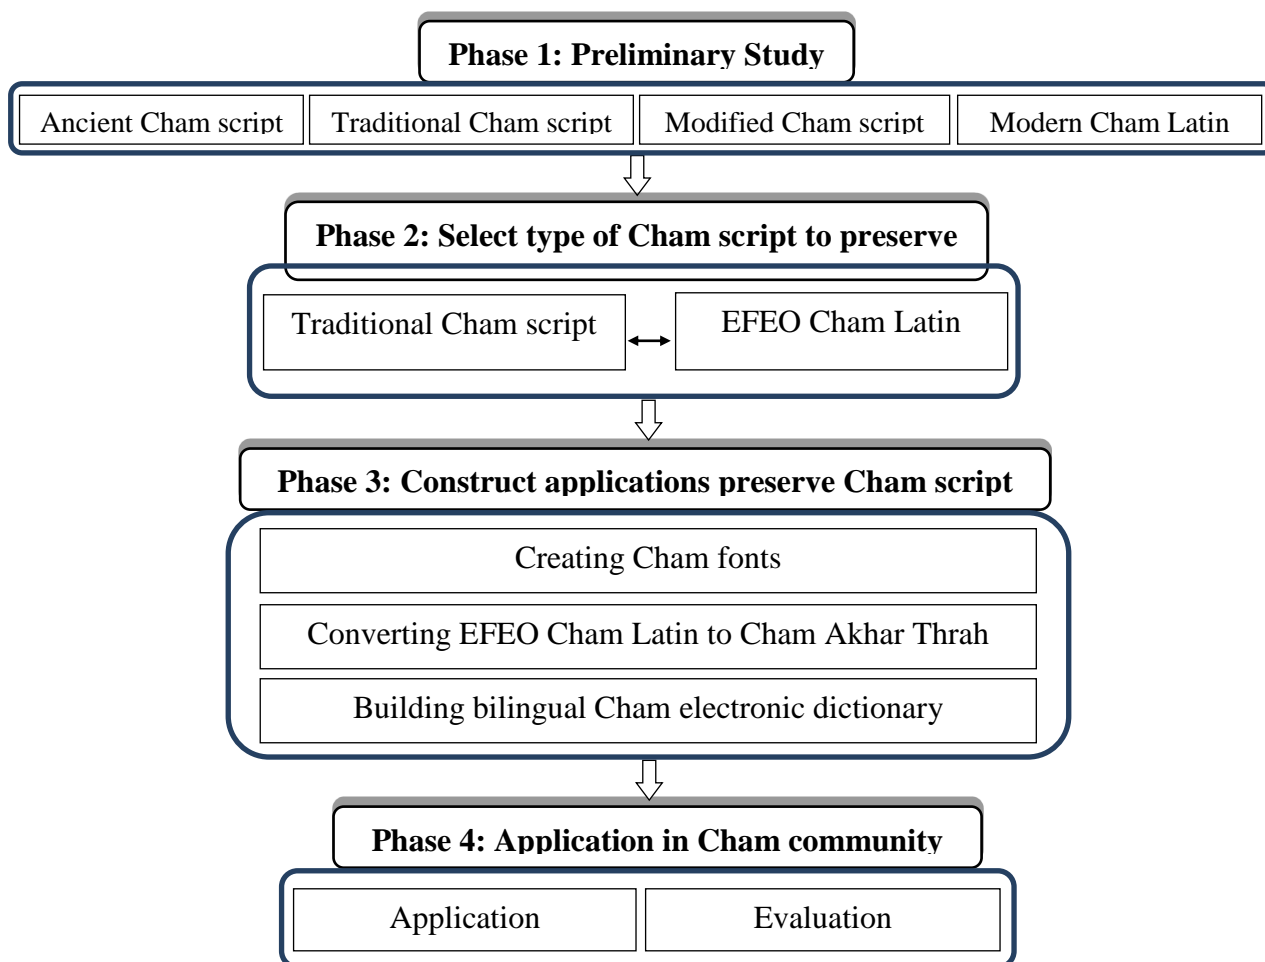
Phase 1: Preliminary Study

Ancient Cham script

Traditional Cham script

Modified Cham script

Modern Cham Latin

Phase 2: Select type of Cham script to preserve

Traditional Cham script

EFEO Cham Latin

Phase 3: Construct applications preserve Cham script

Creating Cham fonts

Converting EFEO Cham Latin to Cham Akhar Thrah

Building bilingual Cham electronic dictionary

Phase 4: Application in Cham community

Application

Evaluation